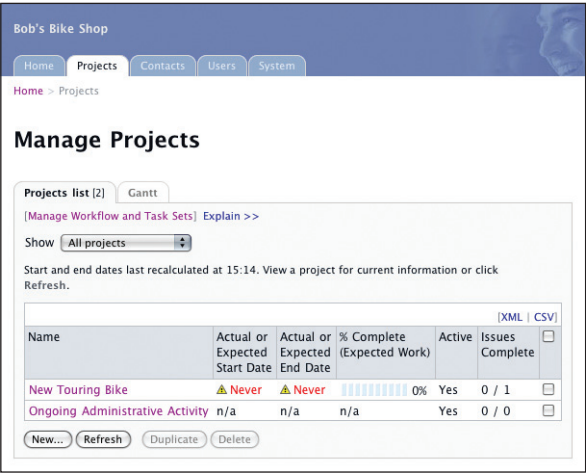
Bob's Bike Shop

Home | Projects | Contacts | Users | System

Home > Projects

Manage Projects

Projects list [2] | Gantt

[Manage Workflow and Task Sets] Explain >>

Show All projects

Start and end dates last recalculated at 15:14. View a project for current information or click Refresh.

[XML | CSV]

| Name | Actual or Expected Start Date | Actual or Expected End Date | % Complete (Expected Work) | Active | Issues Complete | |
|---|---|---|---|---|---|---|
| New Touring Bike | Never | Never | 0% | Yes | 0 / 1 | |
| Ongoing Administrative Activity | n/a | n/a | n/a | Yes | 0 / 0 | |

New... Refresh Duplicate Delete